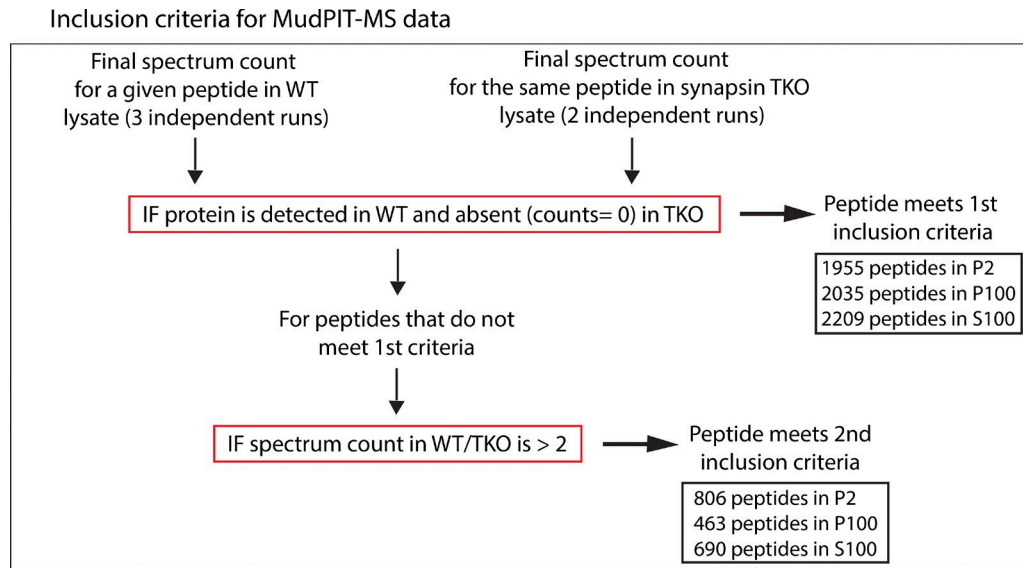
Inclusion criteria for MudPIT-MS data

Final spectrum count for a given peptide in WT lysate (3 independent runs)

Final spectrum count for the same peptide in synapsin TKO lysate (2 independent runs)

IF protein is detected in WT and absent (counts= 0) in TKO

Peptide meets 1st inclusion criteria

1955 peptides in P2
2035 peptides in P100
2209 peptides in S100

For peptides that do not meet 1st criteria

IF spectrum count in WT/TKO is > 2

Peptide meets 2nd inclusion criteria

806 peptides in P2
463 peptides in P100
690 peptides in S100